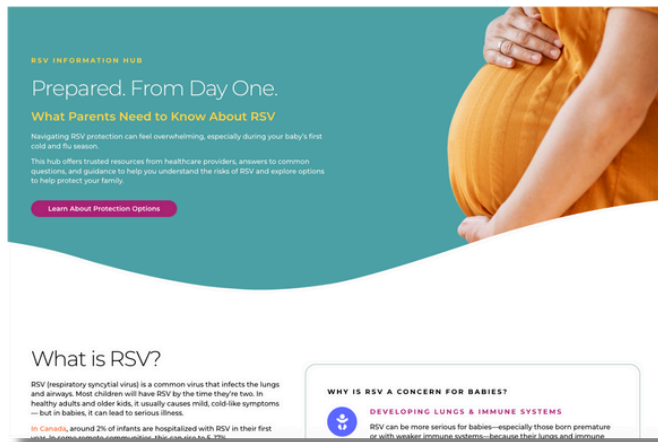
RSV INFORMATION HUB

Prepared. From Day One.

What Parents Need to Know About RSV

Navigating RSV protection can feel overwhelming, especially during your baby's first cold and flu season.

This hub offers trusted resources from healthcare providers, answers to common questions, and guidance to help you understand the risks of RSV and explore options to help protect your family.

Learn About Protection Options

What is RSV?

RSV (respiratory syncytial virus) is a common virus that infects the lungs and airways. Most children will have RSV by the time they're two. In healthy adults and older kids, it usually causes mild, cold-like symptoms — but in babies, it can lead to serious illness.

In Canada, around 2% of infants are hospitalized with RSV in their first year. In some remote communities, this can rise to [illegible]

WHY IS RSV A CONCERN FOR BABIES?

DEVELOPING LUNGS & IMMUNE SYSTEMS

RSV can be more serious for babies—especially those born premature or with weaker immune systems—because their lungs and immune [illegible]